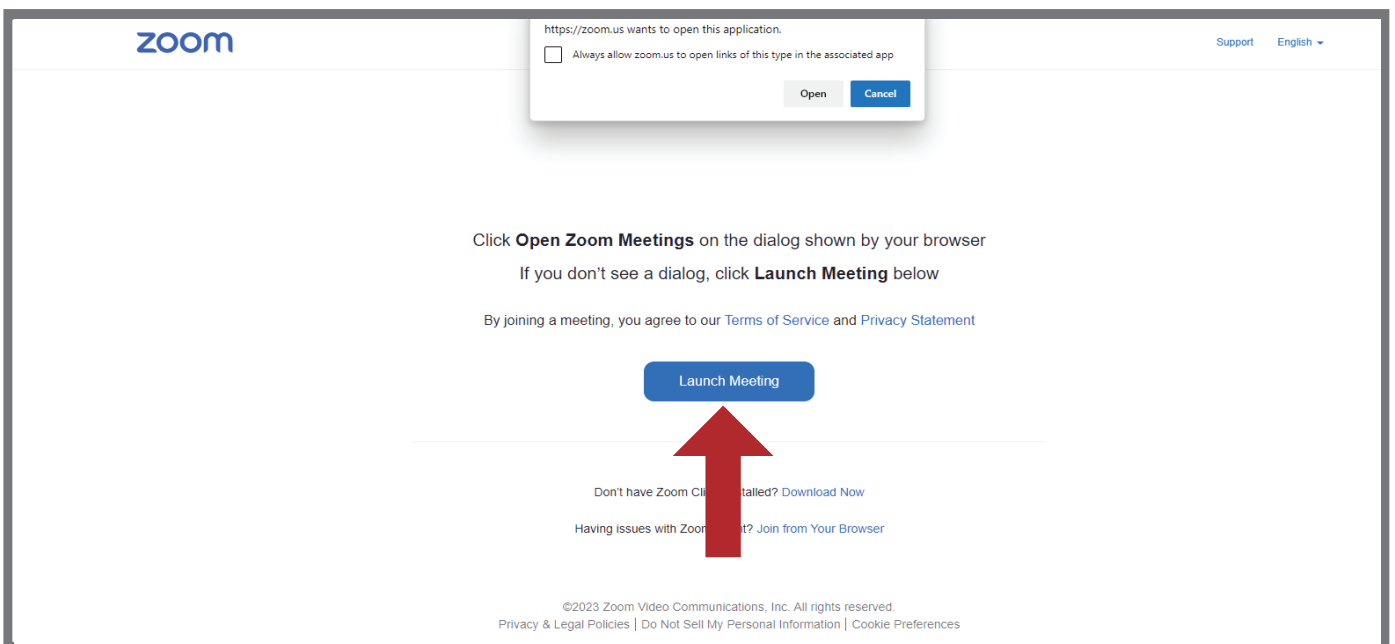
zoom

https://zoom.us wants to open this application.

Always allow zoom.us to open links of this type in the associated app

Open Cancel

Support English

Click **Open Zoom Meetings** on the dialog shown by your browser

If you don't see a dialog, click **Launch Meeting** below

By joining a meeting, you agree to our Terms of Service and Privacy Statement

Launch Meeting

Don't have Zoom Cli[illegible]stalled? Download Now

Having issues with Zoo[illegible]t? Join from Your Browser

©2023 Zoom Video Communications, Inc. All rights reserved.

Privacy & Legal Policies | Do Not Sell My Personal Information | Cookie Preferences